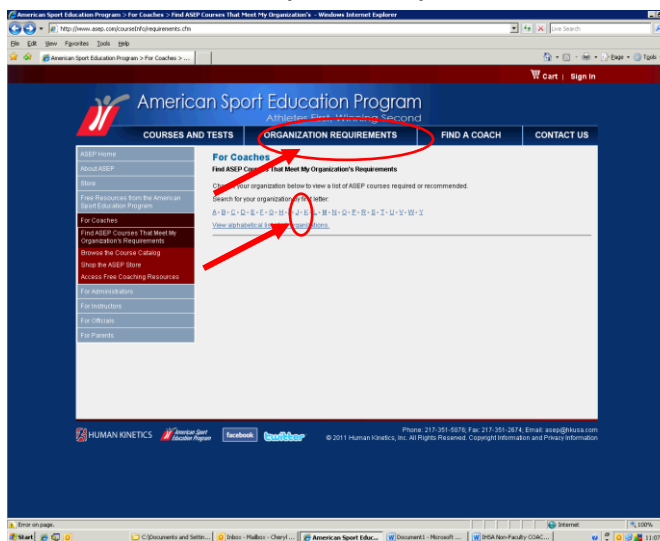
American Sport Education Program > For Coaches > Find ASEP Courses That Meet My Organization's - Windows Internet Explorer

http://www.asep.com/courseInfo/requirements.cfm

Live Search

File Edit View Favorites Tools Help

American Sport Education Program > For Coaches > ...

Page Tools

Cart | Sign In

American Sport Education Program

Athletes First, Winning Second

COURSES AND TESTS | ORGANIZATION REQUIREMENTS | FIND A COACH | CONTACT US

ASEP Home
About ASEP
Store
Free Resources from the American Sport Education Program
For Coaches
Find ASEP Courses That Meet My Organization's Requirements
Browse the Course Catalog
Shop the ASEP Store
Access Free Coaching Resources
For Administrators
For Instructors
For Officials
For Parents

For Coaches

Find ASEP Courses That Meet My Organization's Requirements

Ch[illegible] your organization below to view a list of ASEP courses required or recommended.

Search for your organization by first letter:

A - B - C - D - E - F - G - H - I - J - K - L - M - N - O - P - R - S - T - U - V - W - Y

View alphabetical li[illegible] organizations.

HUMAN KINETICS American Sport Education Program facebook twitter

Phone: 217-351-5076; Fax: 217-351-2674; Email: asep@hkusa.com
© 2011 Human Kinetics, Inc. All Rights Reserved. Copyright Information and Privacy Information

Error on page.

Internet

100%

Start

C:\Documents and Settin...

Inbox - Mailbox - Cheryl ...

American Sport Educ...

Document1 - Microsoft ...

IHSA Non-Faculty COAC...

11:07